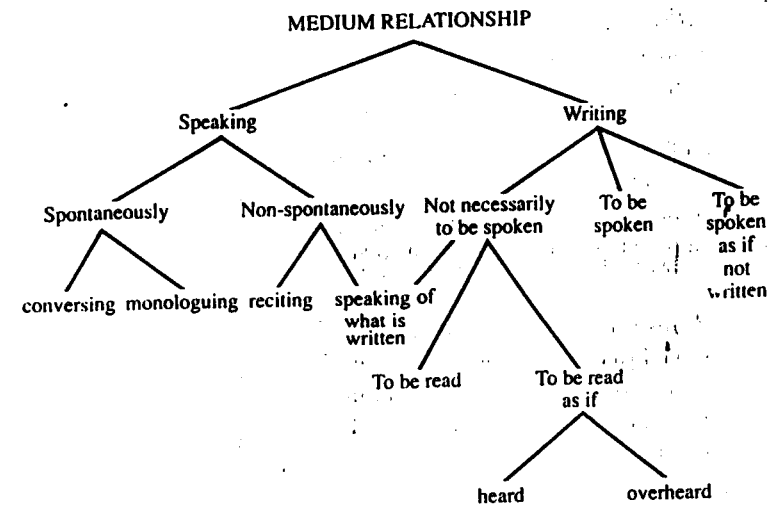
MEDIUM RELATIONSHIP

Speaking

Writing

Spontaneously

Non-spontaneously

Not necessarily to be spoken

To be spoken

To be spoken as if not written

conversing

monologuing

reciting

speaking of what is written

To be read

To be read as if

heard

overheard